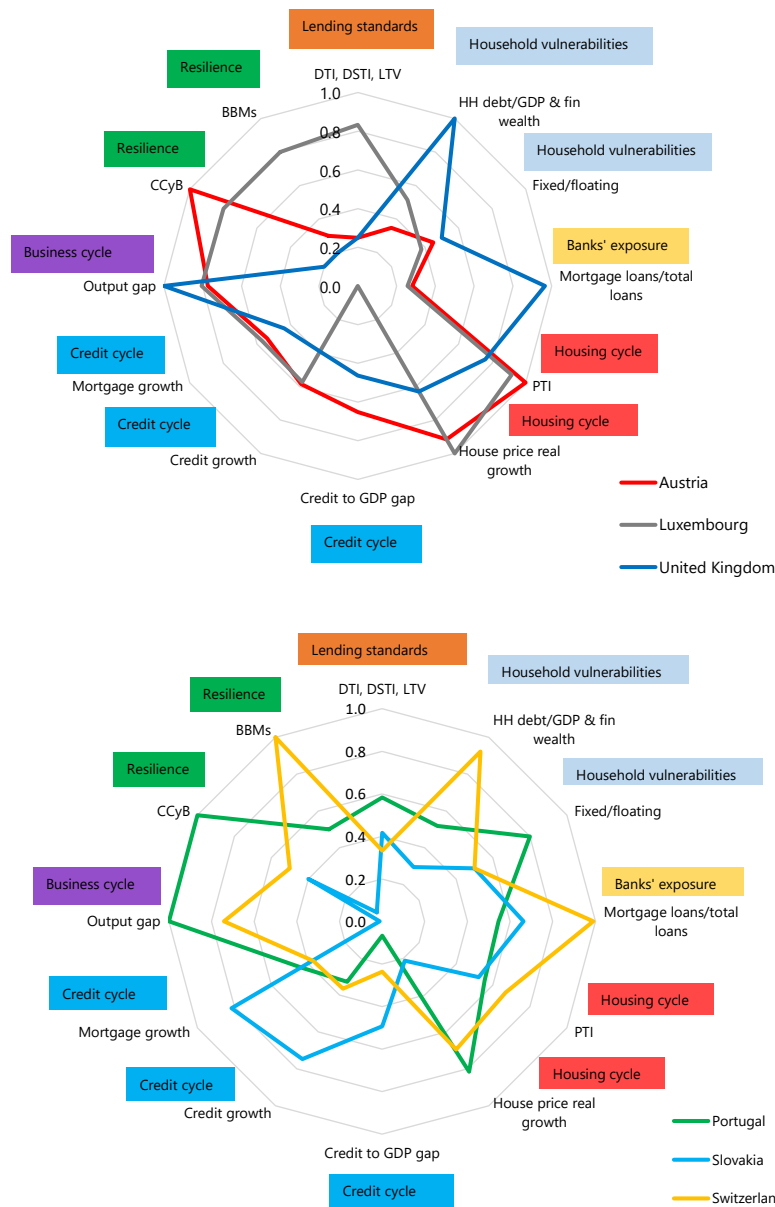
Lending standards
Household vulnerabilities
Resilience
DTI, DSTI, LTV
1.0
HH debt/GDP & fin wealth
BBMs
0.8
Household vulnerabilities
Resilience
0.6
Fixed/floating
CCyB
0.4
Banks' exposure
Business cycle
0.2
Mortgage loans/total loans
Output gap
0.0
Credit cycle
Housing cycle
Mortgage growth
PTI
Credit cycle
Housing cycle
Credit growth
House price real growth
Credit to GDP gap
Austria
Luxembourg
Credit cycle
United Kingdom

Lending standards
Household vulnerabilities
Resilience
DTI, DSTI, LTV
1.0
BBMs
HH debt/GDP & fin wealth
0.8
Resilience
Household vulnerabilities
0.6
CCyB
Fixed/floating
0.4
0.2
Banks' exposure
Business cycle
Mortgage loans/total loans
Output gap
0.0
Credit cycle
Housing cycle
Mortgage growth
PTI
Credit cycle
Housing cycle
Credit growth
House price real growth
Portugal
Credit to GDP gap
Slovakia
Credit cycle
Switzerlan